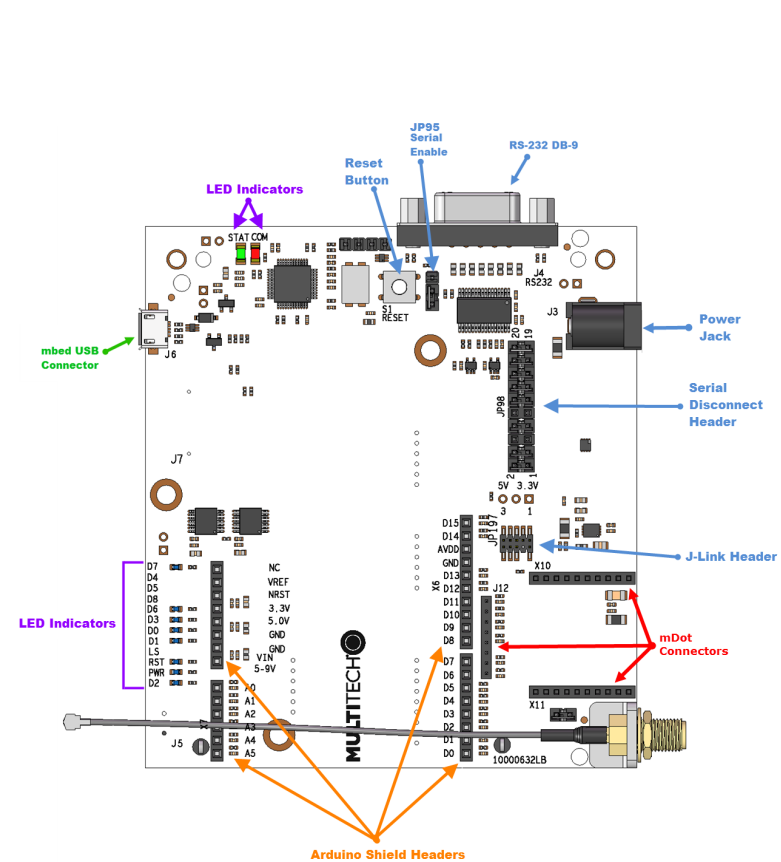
JP95
Serial
Enable

RS-232 DB-9

Reset
Button

LED Indicators

STAT COM

J4
RS232

S1
RESET

J3

Power
Jack

mbed USB
Connector

J6

20 19

JP98

Serial
Disconnect
Header

J7

2 1
5V 3.3V
3 1

JP197

J-Link Header

D15
D14
AVDD
GND
D13
D12
D11
D10
D9
D8

X6

J12

X10

D7
D4
D5
D8
D6
D3
D0
D1
LS
RST
PWR
D2

LED Indicators

NC
VREF
NRST
3.3V
5.0V
GND
GND
VIN
5-9V

mDot
Connectors

D7
D6
D5
D4
D3
D2
D1
D0

X11

A0
A1
A2
A3
A4
A5

J5

MULTITECH

10000632LB

Arduino Shield Headers